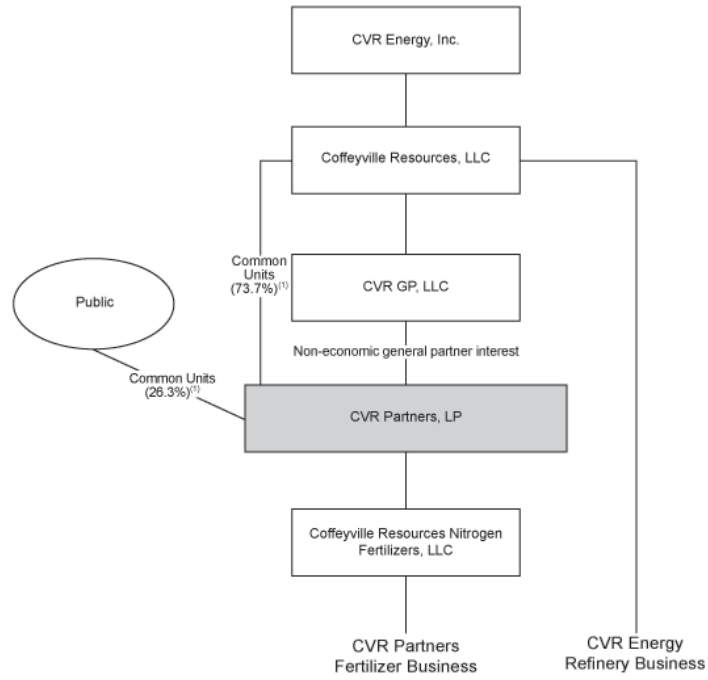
CVR Energy, Inc.

Coffeyville Resources, LLC

Common Units (73.7%)$^{(1)}$

CVR GP, LLC

Public

Non-economic general partner interest

Common Units (26.3%)$^{(1)}$

CVR Partners, LP

Coffeyville Resources Nitrogen Fertilizers, LLC

CVR Partners Fertilizer Business

CVR Energy Refinery Business